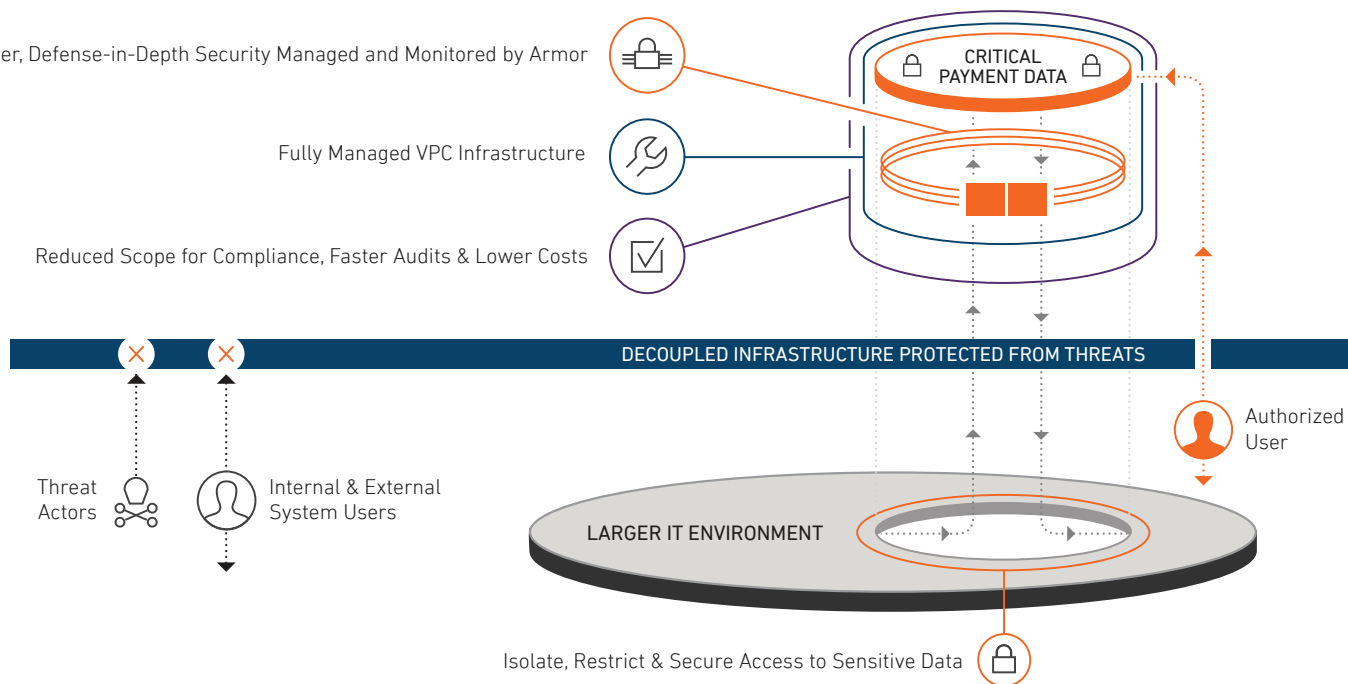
er, Defense-in-Depth Security Managed and Monitored by Armor

Fully Managed VPC Infrastructure

Reduced Scope for Compliance, Faster Audits & Lower Costs

CRITICAL PAYMENT DATA

DECOUPLED INFRASTRUCTURE PROTECTED FROM THREATS

Authorized User

Threat Actors

Internal & External System Users

LARGER IT ENVIRONMENT

Isolate, Restrict & Secure Access to Sensitive Data